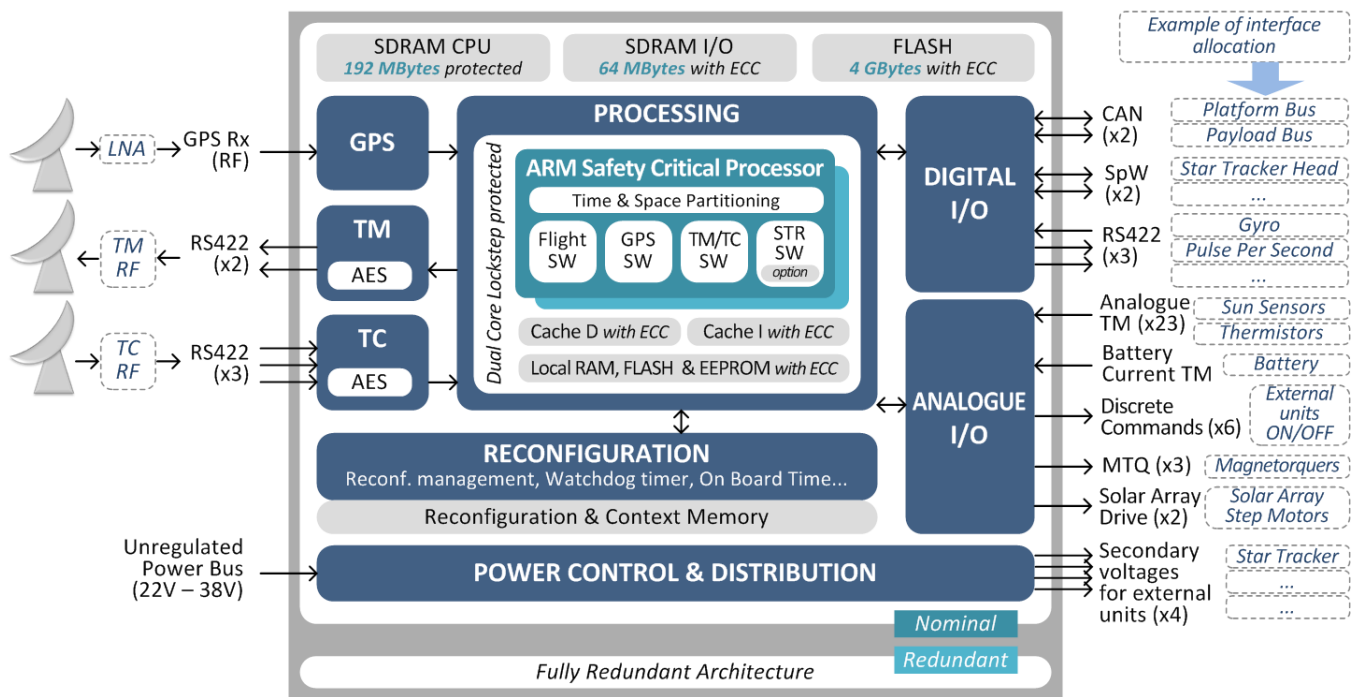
SDRAM CPU
192 MBytes protected

SDRAM I/O
64 MBytes with ECC

FLASH
4 GBytes with ECC

Example of interface allocation

LNA

GPS Rx (RF)

GPS

PROCESSING

Dual Core Lockstep protected

ARM Safety Critical Processor

Time & Space Partitioning

Flight SW

GPS SW

TM/TC SW

STR SW
option

Cache D with ECC

Cache I with ECC

Local RAM, FLASH & EEPROM with ECC

TM RF

RS422 (x2)

TM

AES

TC RF

RS422 (x3)

TC

AES

DIGITAL I/O

CAN (x2)

Platform Bus

Payload Bus

SpW (x2)

Star Tracker Head

...

RS422 (x3)

Gyro

Pulse Per Second

...

ANALOGUE I/O

Analogue TM (x23)

Sun Sensors

Thermistors

Battery Current TM

Battery

Discrete Commands (x6)

External units ON/OFF

MTQ (x3)

Magnetorquers

Solar Array Drive (x2)

Solar Array Step Motors

RECONFIGURATION
Reconf. management, Watchdog timer, On Board Time...

Reconfiguration & Context Memory

Unregulated Power Bus (22V – 38V)

POWER CONTROL & DISTRIBUTION

Secondary voltages for external units (x4)

Star Tracker

...

...

Nominal

Redundant

Fully Redundant Architecture